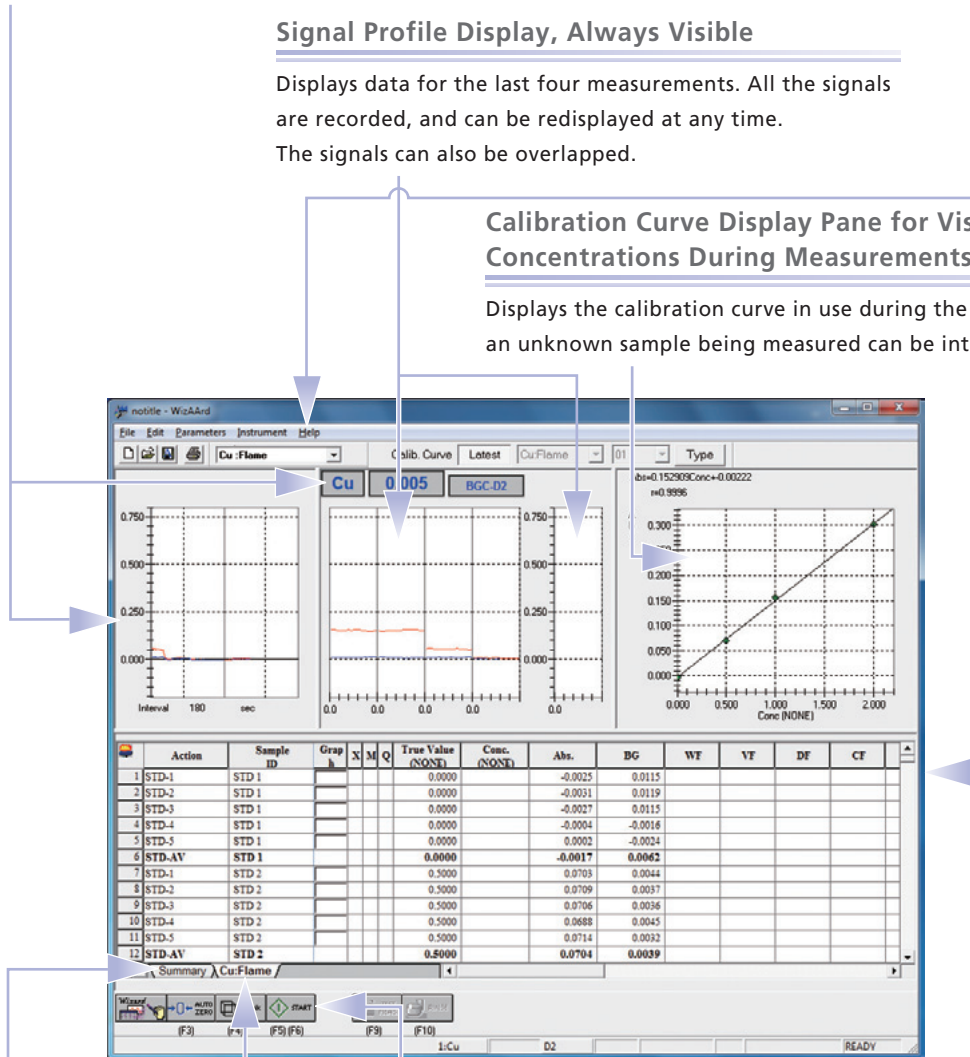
Signal Profile Display, Always Visible

Displays data for the last four measurements. All the signals are recorded, and can be redisplayed at any time. The signals can also be overlapped.

Calibration Curve Display Pane for Vis
Concentrations During Measurements

Displays the calibration curve in use during the
an unknown sample being measured can be int

notitle - WizAArd

File Edit Parameters Instrument Help

Cu :Flame

Calib. Curve Latest Cu:Flame 01 Type

Cu 0.005 BGC-D2

Abs=0.152909Conc+0.00222
r=0.9996

0.750
0.500
0.250
0.000
Interval 180 sec

0.750
0.500
0.250
0.000
0.0 0.0 0.0 0.0 0.0

0.300
0.250
0.200
0.150
0.100
0.050
0.000
0.000 0.500 1.000 1.500 2.000
Conc (NONE)

| | Action | Sample ID | Graph | X | M | Q | True Value (NONE) | Conc. (NONE) | Abs. | BG | WF | VF | DF | CF |
|---|---|---|---|---|---|---|---|---|---|---|---|---|---|---|
| 1 | STD-1 | STD 1 | | | | | 0.0000 | | -0.0025 | 0.0115 | | | | |
| 2 | STD-2 | STD 1 | | | | | 0.0000 | | -0.0031 | 0.0119 | | | | |
| 3 | STD-3 | STD 1 | | | | | 0.0000 | | -0.0027 | 0.0115 | | | | |
| 4 | STD-4 | STD 1 | | | | | 0.0000 | | -0.0004 | -0.0016 | | | | |
| 5 | STD-5 | STD 1 | | | | | 0.0000 | | 0.0002 | -0.0024 | | | | |
| 6 | STD-AV | STD 1 | | | | | 0.0000 | | -0.0017 | 0.0062 | | | | |
| 7 | STD-1 | STD 2 | | | | | 0.5000 | | 0.0703 | 0.0044 | | | | |
| 8 | STD-2 | STD 2 | | | | | 0.5000 | | 0.0709 | 0.0037 | | | | |
| 9 | STD-3 | STD 2 | | | | | 0.5000 | | 0.0706 | 0.0036 | | | | |
| 10 | STD-4 | STD 2 | | | | | 0.5000 | | 0.0688 | 0.0045 | | | | |
| 11 | STD-5 | STD 2 | | | | | 0.5000 | | 0.0714 | 0.0032 | | | | |
| 12 | STD-AV | STD 2 | | | | | 0.5000 | | 0.0704 | 0.0039 | | | | |

Summary Cu:Flame

Wizard AUTO ZERO START
(F3) (F4) (F5) (F6) (F9) (F10)

1:Cu D2 READY